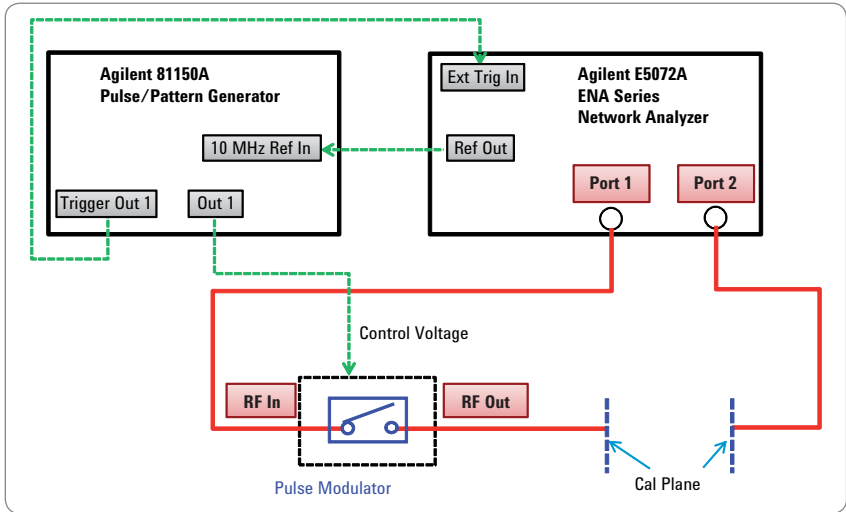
Agilent 81150A
Pulse/Pattern Generator

10 MHz Ref In

Trigger Out 1

Out 1

Ext Trig In

Agilent E5072A
ENA Series
Network Analyzer

Ref Out

Port 1

Port 2

Control Voltage

RF In

RF Out

Pulse Modulator

Cal Plane